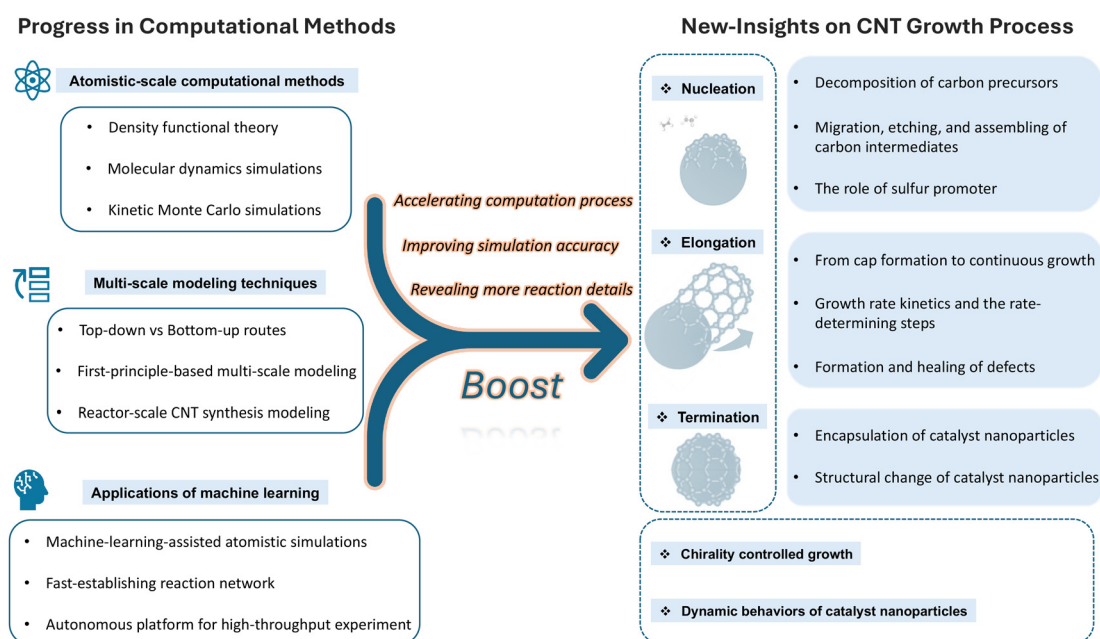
Progress in Computational Methods

Atomistic-scale computational methods

- Density functional theory
- Molecular dynamics simulations
- Kinetic Monte Carlo simulations

Multi-scale modeling techniques

- Top-down vs Bottom-up routes
- First-principle-based multi-scale modeling
- Reactor-scale CNT synthesis modeling

Applications of machine learning

- Machine-learning-assisted atomistic simulations
- Fast-establishing reaction network
- Autonomous platform for high-throughput experiment

Accelerating computation process

Improving simulation accuracy

Revealing more reaction details

Boost

New-Insights on CNT Growth Process

❖ Nucleation

- Decomposition of carbon precursors
- Migration, etching, and assembling of carbon intermediates
- The role of sulfur promoter

❖ Elongation

- From cap formation to continuous growth
- Growth rate kinetics and the rate-determining steps
- Formation and healing of defects

❖ Termination

- Encapsulation of catalyst nanoparticles
- Structural change of catalyst nanoparticles

❖ Chirality controlled growth

❖ Dynamic behaviors of catalyst nanoparticles